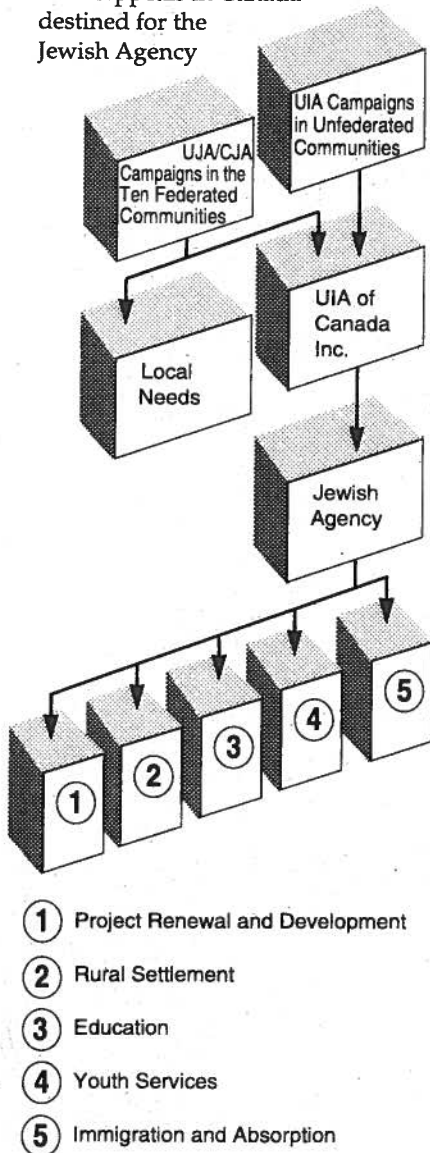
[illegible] destined for the Jewish Agency

UIA Campaigns in Unfederated Communities

UJA/CJA Campaigns in the Ten Federated Communities

UIA of Canada Inc.

Local Needs

Jewish Agency

1

2

3

4

5

1 Project Renewal and Development

2 Rural Settlement

3 Education

4 Youth Services

5 Immigration and Absorption